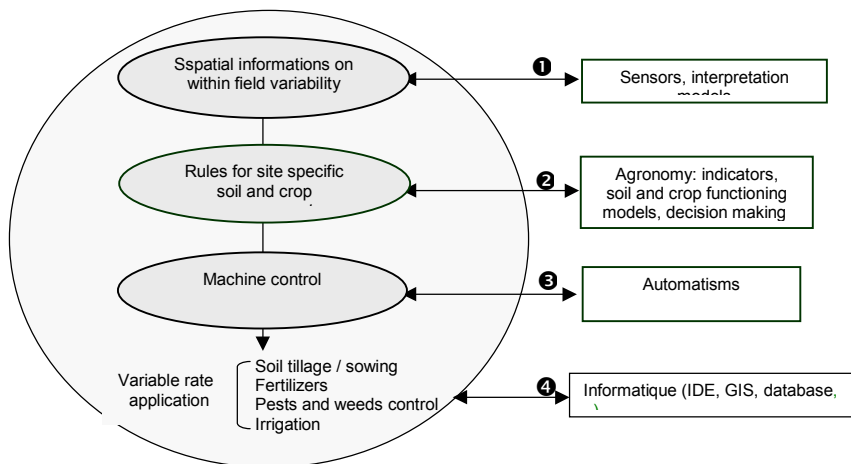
Sspatial informations on within field variability

❶

Sensors, interpretation models

Rules for site specific soil and crop

❷

Agronomy: indicators, soil and crop functioning models, decision making

Machine control

❸

Automatisms

Variable rate application

Soil tillage / sowing
Fertilizers
Pests and weeds control
Irrigation

❹

Informatique (IDE, GIS, database, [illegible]